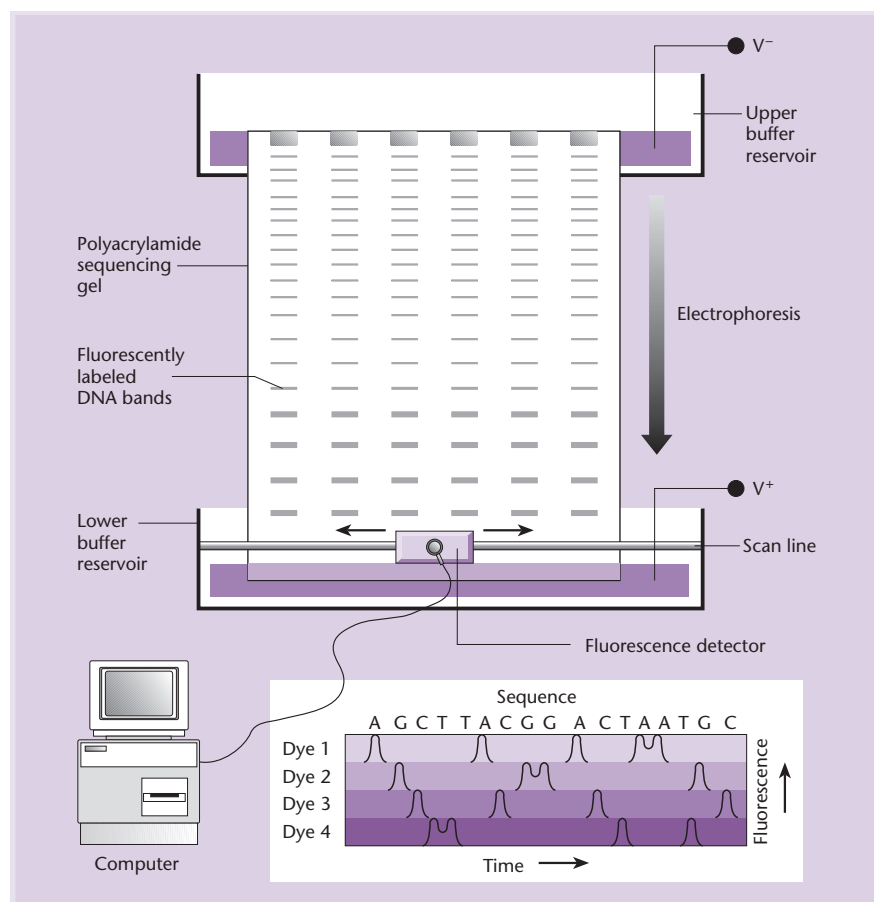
$V^-$

Upper buffer reservoir

Polyacrylamide sequencing gel

Electrophoresis

Fluorescently labeled DNA bands

$V^+$

Lower buffer reservoir

Scan line

Fluorescence detector

Sequence

A G C T T A C G G A C T A A T G C

Dye 1

Dye 2

Dye 3

Dye 4

Fluorescence

Time

Computer